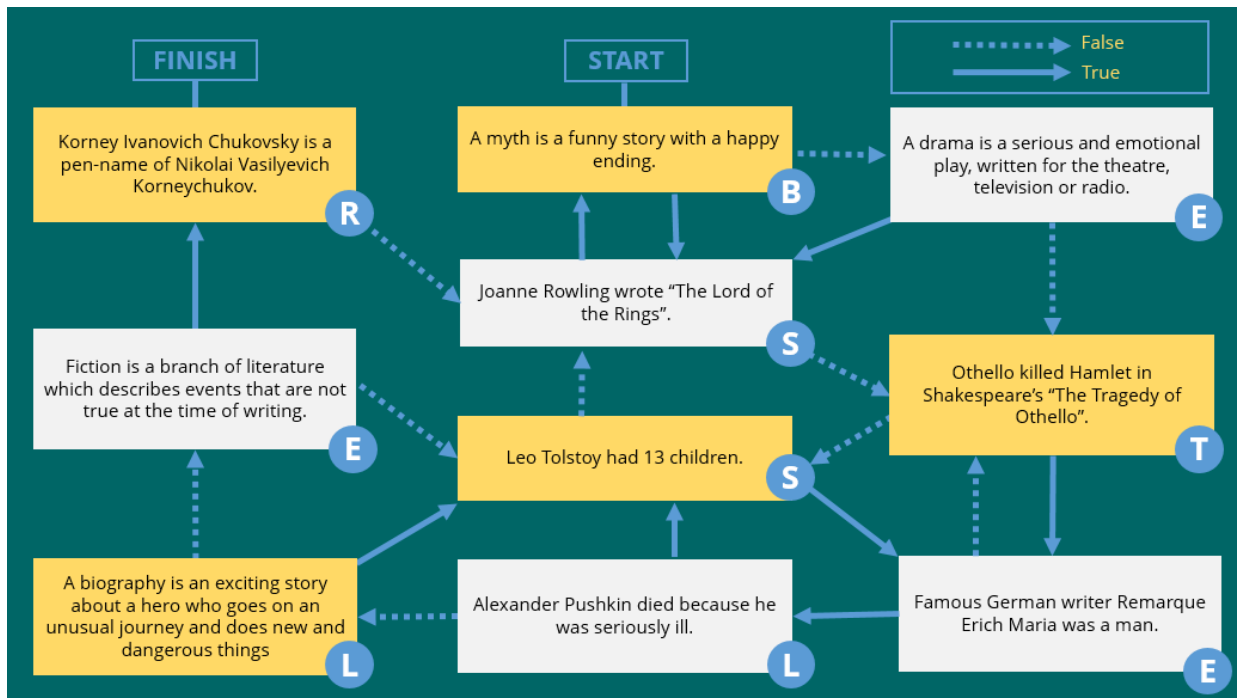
FINISH

START

False
True

Korney Ivanovich Chukovsky is a pen-name of Nikolai Vasilyevich Korneychukov.

R

A myth is a funny story with a happy ending.

B

A drama is a serious and emotional play, written for the theatre, television or radio.

E

Joanne Rowling wrote "The Lord of the Rings".

S

Fiction is a branch of literature which describes events that are not true at the time of writing.

E

Othello killed Hamlet in Shakespeare's "The Tragedy of Othello".

T

Leo Tolstoy had 13 children.

S

A biography is an exciting story about a hero who goes on an unusual journey and does new and dangerous things

L

Alexander Pushkin died because he was seriously ill.

L

Famous German writer Remarque Erich Maria was a man.

E